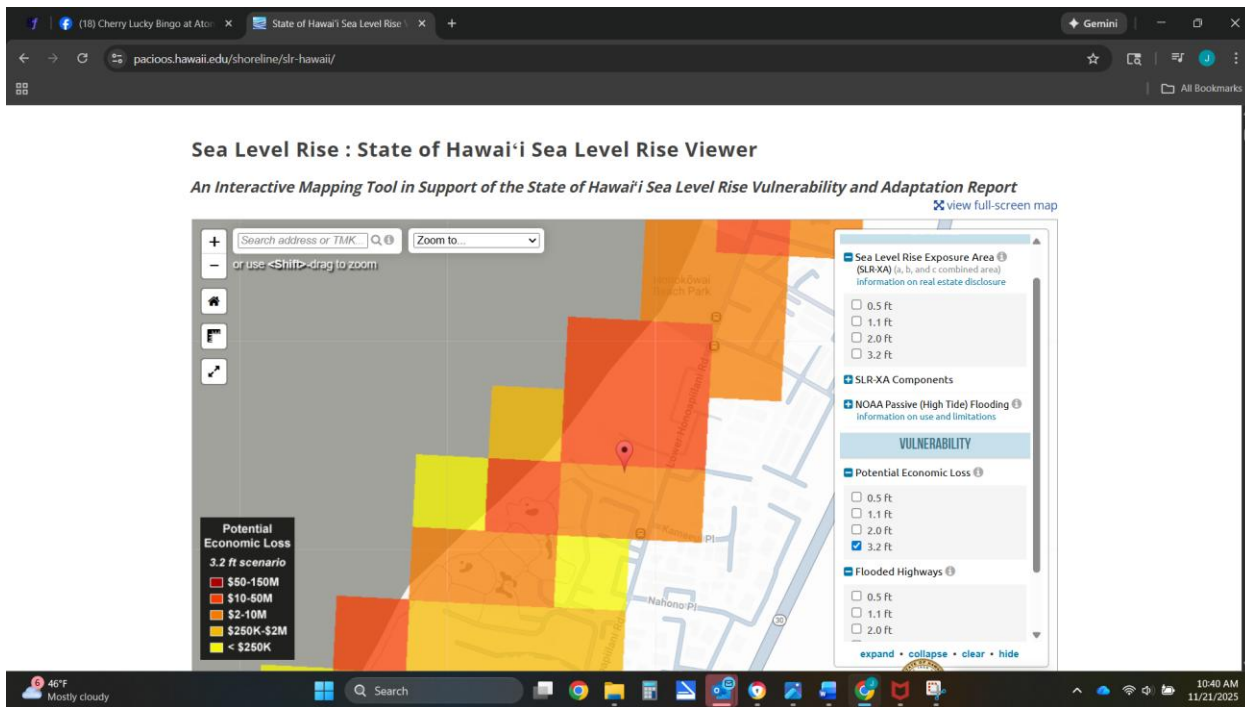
(18) Cherry Lucky Bingo at Aton ×
State of Hawai'i Sea Level Rise ×
+
Gemini
pacioos.hawaii.edu/shoreline/slr-hawaii/
All Bookmarks

Sea Level Rise : State of Hawaiʻi Sea Level Rise Viewer

An Interactive Mapping Tool in Support of the State of Hawaiʻi Sea Level Rise Vulnerability and Adaptation Report

view full-screen map

Search address or TMK...
Zoom to...
or use <Shift>-drag to zoom

Honokōwai Beach Park
Lower Honoapiilani Rd
Kaʻanapali Pl
Nahono Pl
30

Potential Economic Loss
3.2 ft scenario
$50-150M
$10-50M
$2-10M
$250K-$2M
< $250K

Sea Level Rise Exposure Area
(SLR-XA) (a, b, and c combined area)
information on real estate disclosure
0.5 ft
1.1 ft
2.0 ft
3.2 ft
SLR-XA Components
NOAA Passive (High Tide) Flooding
information on use and limitations
VULNERABILITY
Potential Economic Loss
0.5 ft
1.1 ft
2.0 ft
3.2 ft
Flooded Highways
0.5 ft
1.1 ft
2.0 ft
expand • collapse • clear • hide

46°F
Mostly cloudy
Search
10:40 AM
11/21/2025